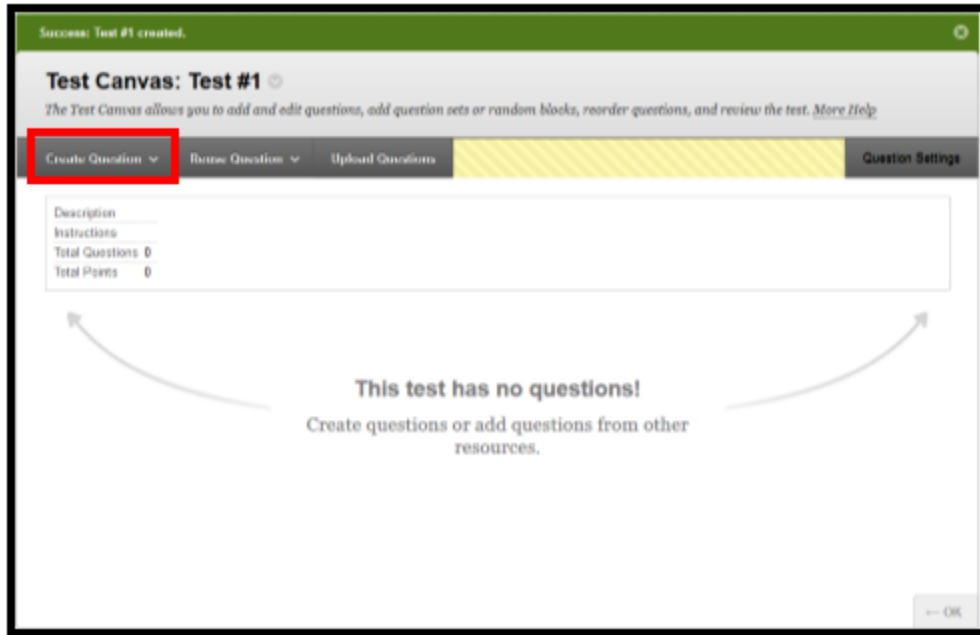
Success: Test #1 created.

Test Canvas: Test #1

The Test Canvas allows you to add and edit questions, add question sets or random blocks, reorder questions, and review the test. More Help

Create Question
Reuse Question
Upload Questions
Question Settings

| | |
|---|---|
| Description | |
| Instructions | |
| Total Questions | 0 |
| Total Points | 0 |

This test has no questions!

Create questions or add questions from other resources.

← OK